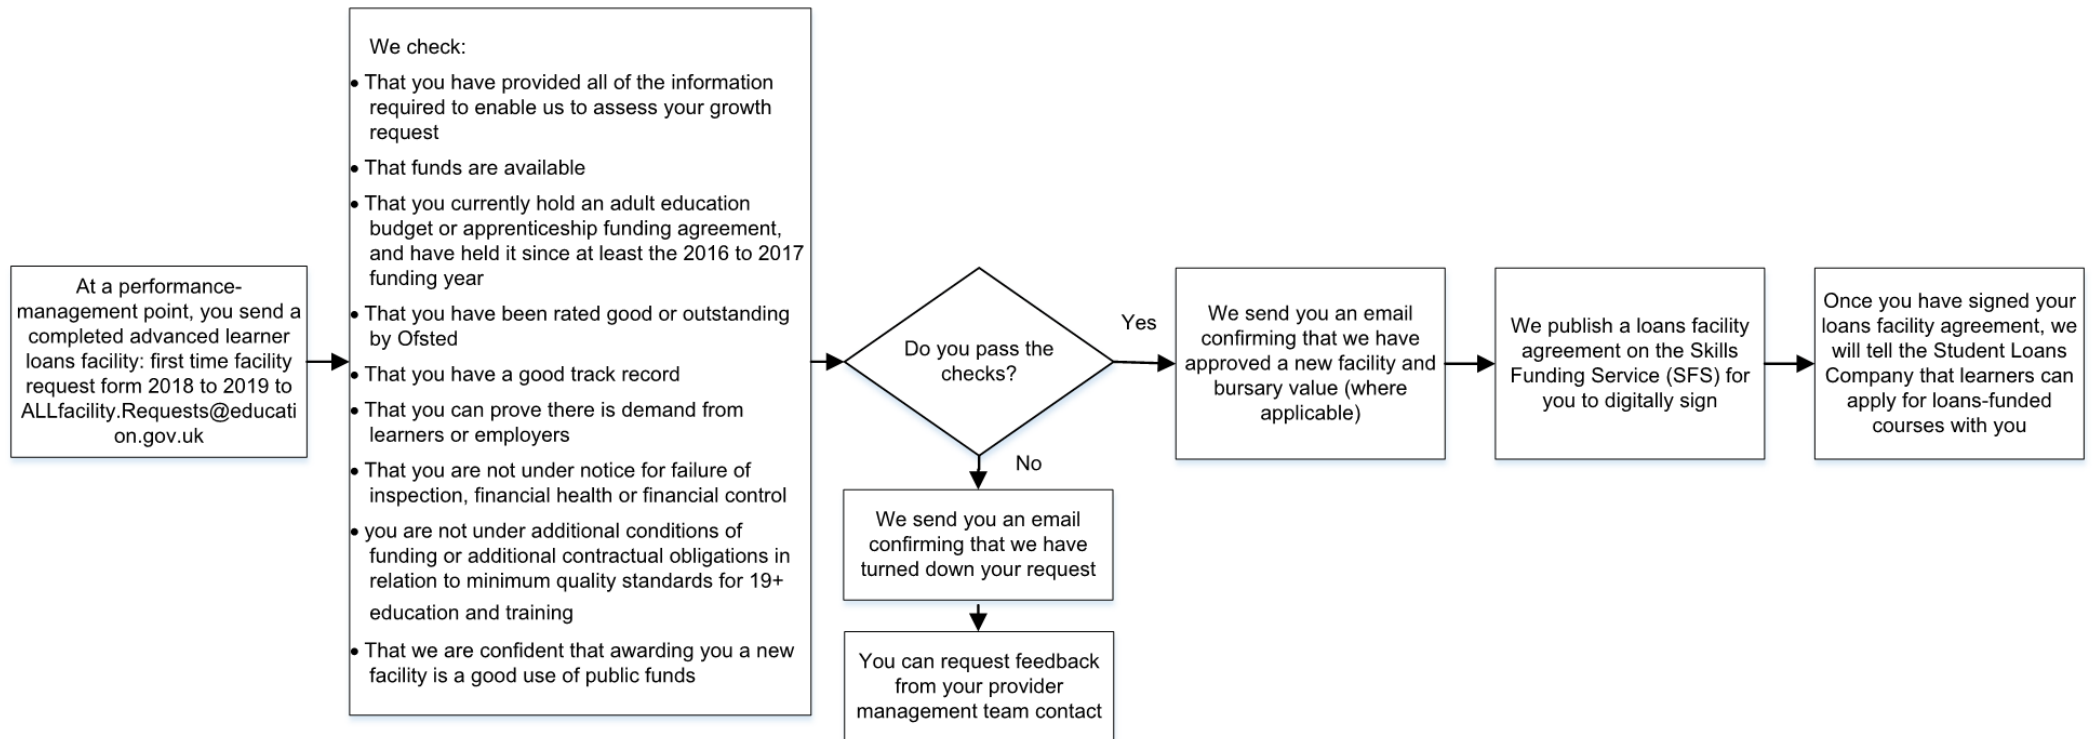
At a performance-management point, you send a completed advanced learner loans facility: first time facility request form 2018 to 2019 to ALLfacility.Requests@education.gov.uk

We check:

• That you have provided all of the information required to enable us to assess your growth request

• That funds are available

• That you currently hold an adult education budget or apprenticeship funding agreement, and have held it since at least the 2016 to 2017 funding year

• That you have been rated good or outstanding by Ofsted

• That you have a good track record

• That you can prove there is demand from learners or employers

• That you are not under notice for failure of inspection, financial health or financial control

• you are not under additional conditions of funding or additional contractual obligations in relation to minimum quality standards for 19+ education and training

• That we are confident that awarding you a new facility is a good use of public funds

Do you pass the checks?

Yes

No

We send you an email confirming that we have turned down your request

You can request feedback from your provider management team contact

We send you an email confirming that we have approved a new facility and bursary value (where applicable)

We publish a loans facility agreement on the Skills Funding Service (SFS) for you to digitally sign

Once you have signed your loans facility agreement, we will tell the Student Loans Company that learners can apply for loans-funded courses with you